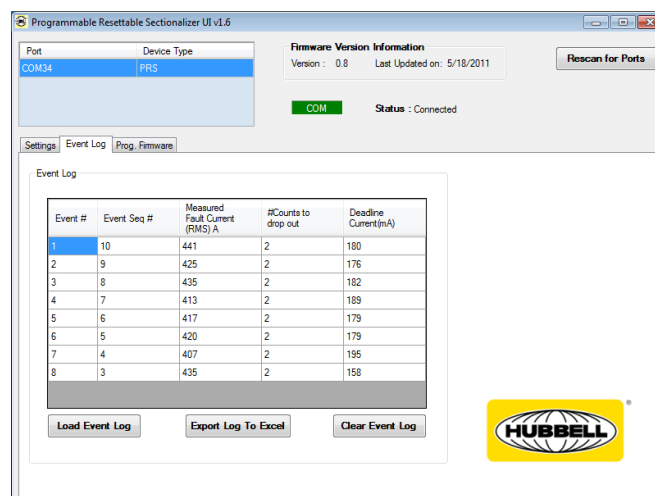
Programmable Resettable Sectionalizer UI v1.6

| Port | Device Type |
|---|---|
| COM34 | PRS |

Firmware Version Information
Version : 0.8 Last Updated on: 5/18/2011

Rescan for Ports

COM

Status : Connected

Settings Event Log Prog. Firmware

Event Log

| Event # | Event Seq # | Measured Fault Current (RMS) A | #Counts to drop out | Deadline Current(mA) |
|---|---|---|---|---|
| 1 | 10 | 441 | 2 | 180 |
| 2 | 9 | 425 | 2 | 176 |
| 3 | 8 | 435 | 2 | 182 |
| 4 | 7 | 413 | 2 | 189 |
| 5 | 6 | 417 | 2 | 179 |
| 6 | 5 | 420 | 2 | 179 |
| 7 | 4 | 407 | 2 | 195 |
| 8 | 3 | 435 | 2 | 158 |

Load Event Log Export Log To Excel Clear Event Log

HUBBELL ®